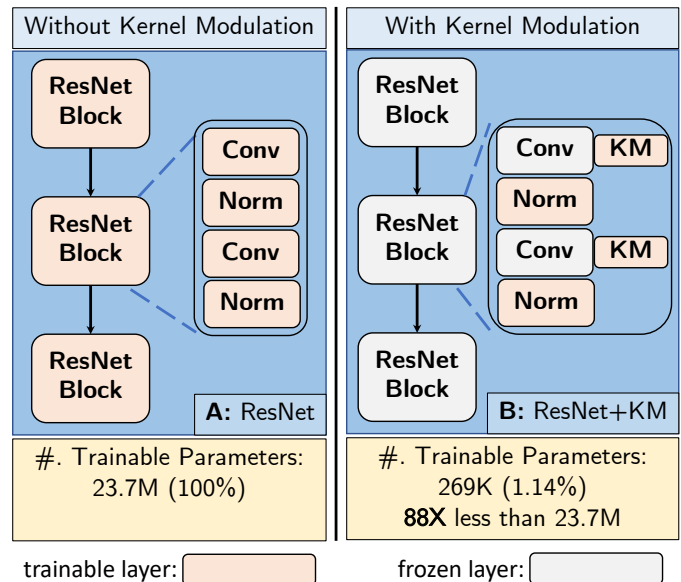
Without Kernel Modulation

ResNet Block

ResNet Block

ResNet Block

Conv

Norm

Conv

Norm

A: ResNet

#. Trainable Parameters: 23.7M (100%)

With Kernel Modulation

ResNet Block

ResNet Block

ResNet Block

Conv KM

Norm

Conv KM

Norm

B: ResNet+KM

#. Trainable Parameters: 269K (1.14%) 88X less than 23.7M

trainable layer:

frozen layer: